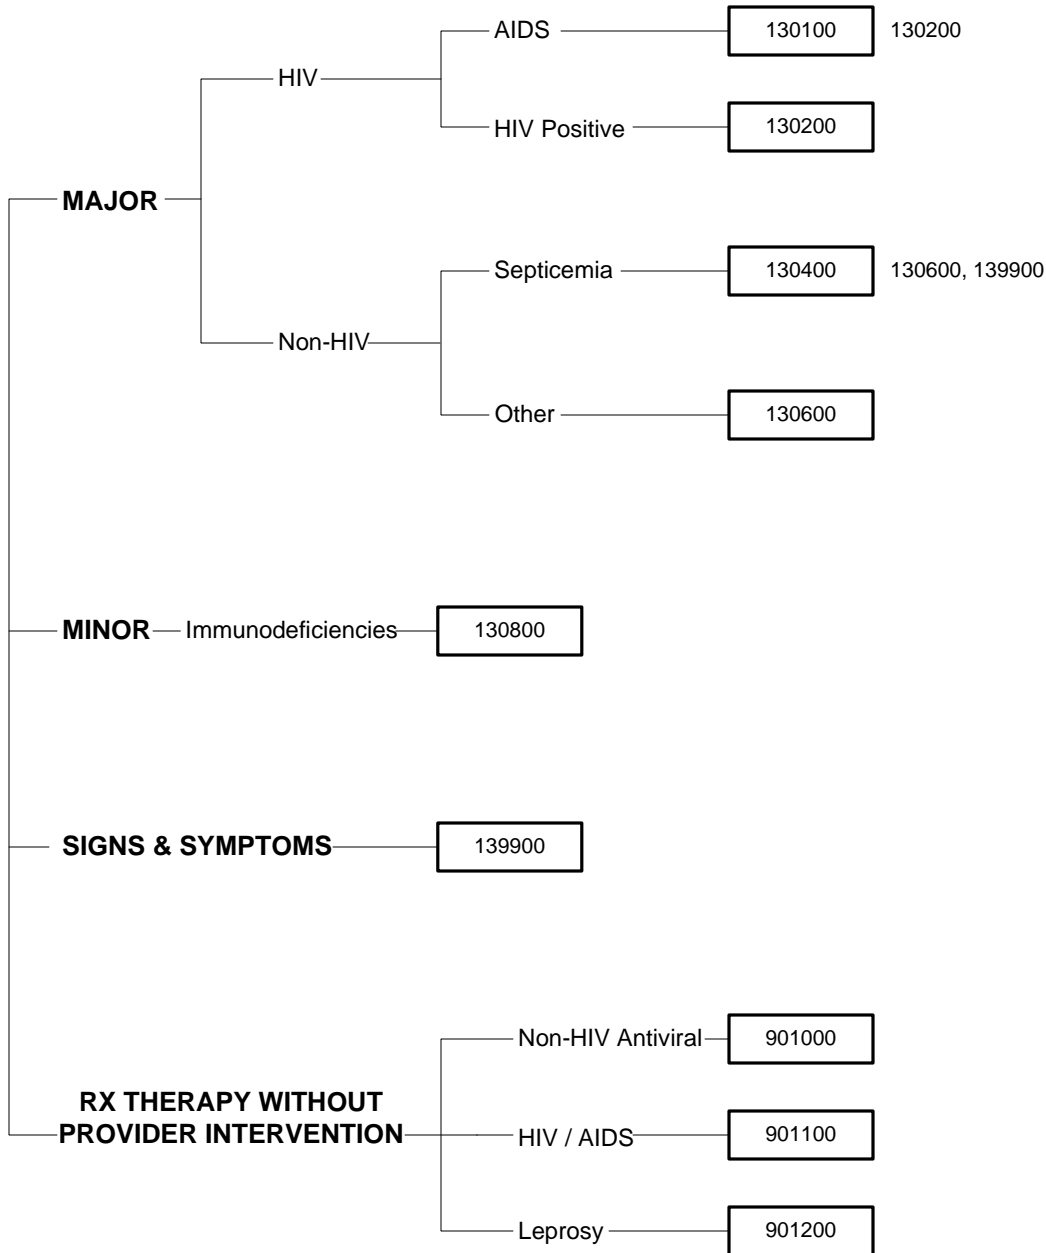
MAJOR

HIV

AIDS

130100

130200

HIV Positive

130200

Non-HIV

Septicemia

130400

130600, 139900

Other

130600

MINOR

Immunodeficiencies

130800

SIGNS & SYMPTOMS

139900

RX THERAPY WITHOUT PROVIDER INTERVENTION

Non-HIV Antiviral

901000

HIV / AIDS

901100

Leprosy

901200